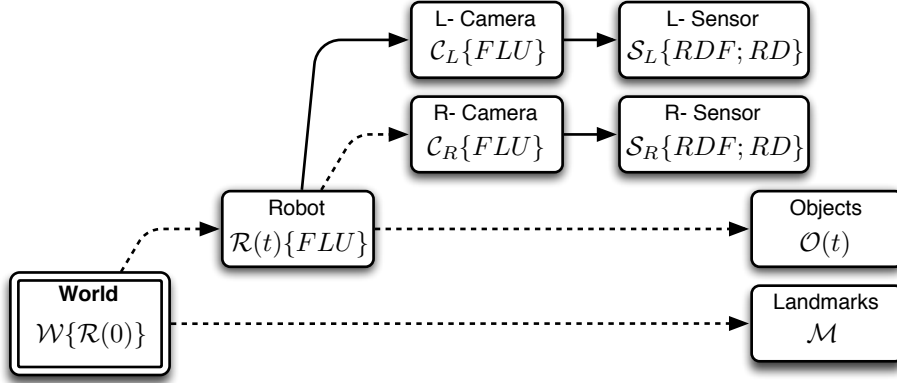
L- Camera
$\mathcal{C}_L\{FLU\}$

L- Sensor
$\mathcal{S}_L\{RDF; RD\}$

R- Camera
$\mathcal{C}_R\{FLU\}$

R- Sensor
$\mathcal{S}_R\{RDF; RD\}$

Robot
$\mathcal{R}(t)\{FLU\}$

Objects
$\mathcal{O}(t)$

World
$\mathcal{W}\{\mathcal{R}(0)\}$

Landmarks
$\mathcal{M}$